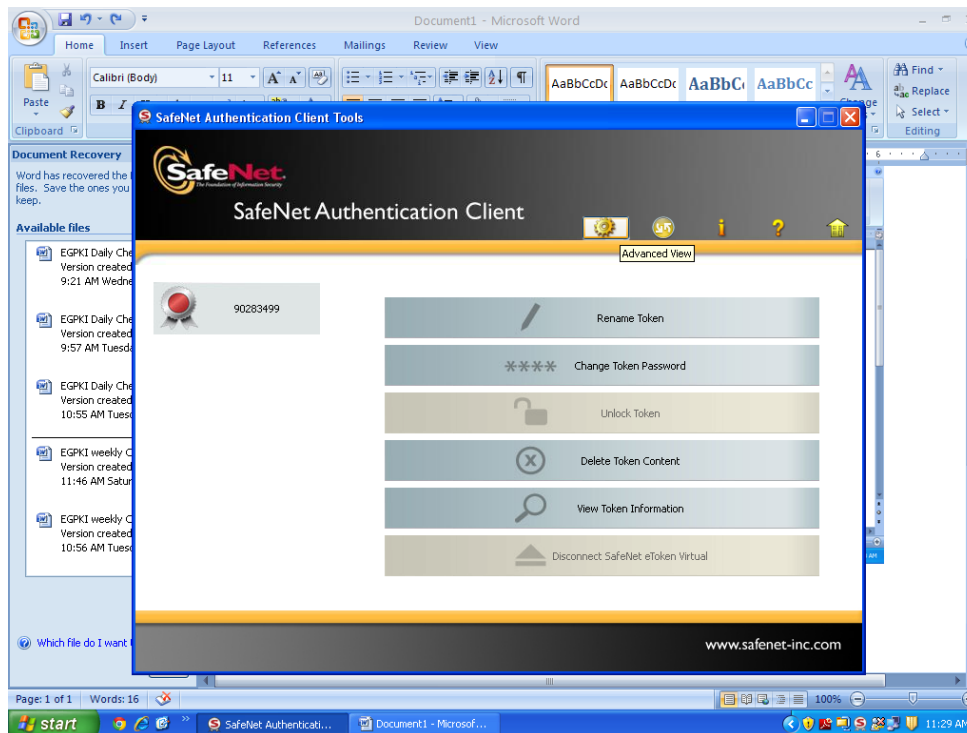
Document1 - Microsoft Word

Home Insert Page Layout References Mailings Review View

Paste
Clipboard
Calibri (Body) 11
B I
AaBbCcDc AaBbCcDc AaBbC AaBbCc
Change
Find
Replace
Select
Editing

Document Recovery
Word has recovered the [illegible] files. Save the ones you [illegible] keep.

Available files
EGPKI Daily Che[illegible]
Version created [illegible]
9:21 AM Wedne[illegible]

EGPKI Daily Che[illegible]
Version created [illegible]
9:57 AM Tuesda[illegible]

EGPKI Daily Che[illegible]
Version created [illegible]
10:55 AM Tuesd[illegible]

EGPKI weekly C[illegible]
Version created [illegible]
11:46 AM Satur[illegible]

EGPKI weekly C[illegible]
Version created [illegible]
10:56 AM Tuesd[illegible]

Which file do I want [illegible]

SafeNet Authentication Client Tools

SafeNet
The Foundation of Information Security
SafeNet Authentication Client

Advanced View

90283499

Rename Token
**** Change Token Password
Unlock Token
Delete Token Content
View Token Information
Disconnect SafeNet eToken Virtual

www.safenet-inc.com

Page: 1 of 1 Words: 16
100%

start
SafeNet Authenticati...
Document1 - Microsof...
11:29 AM